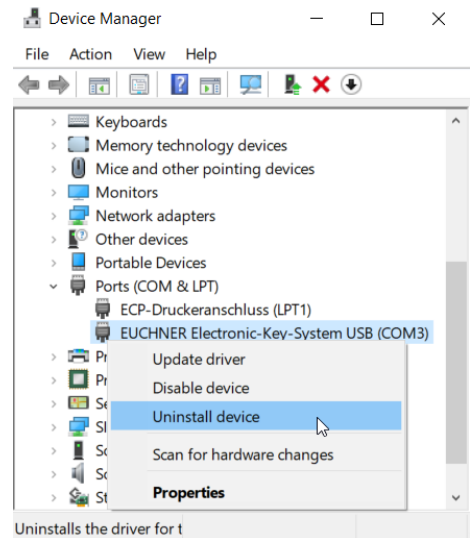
Device Manager

File Action View Help

Keyboards
Memory technology devices
Mice and other pointing devices
Monitors
Network adapters
Other devices
Portable Devices
Ports (COM & LPT)
ECP-Druckeranschluss (LPT1)
EUCHNER Electronic-Key-System USB (COM3)
Pr
Pr
Se
Sl
So
So
St

Update driver
Disable device
Uninstall device
Scan for hardware changes
Properties

Uninstalls the driver for t